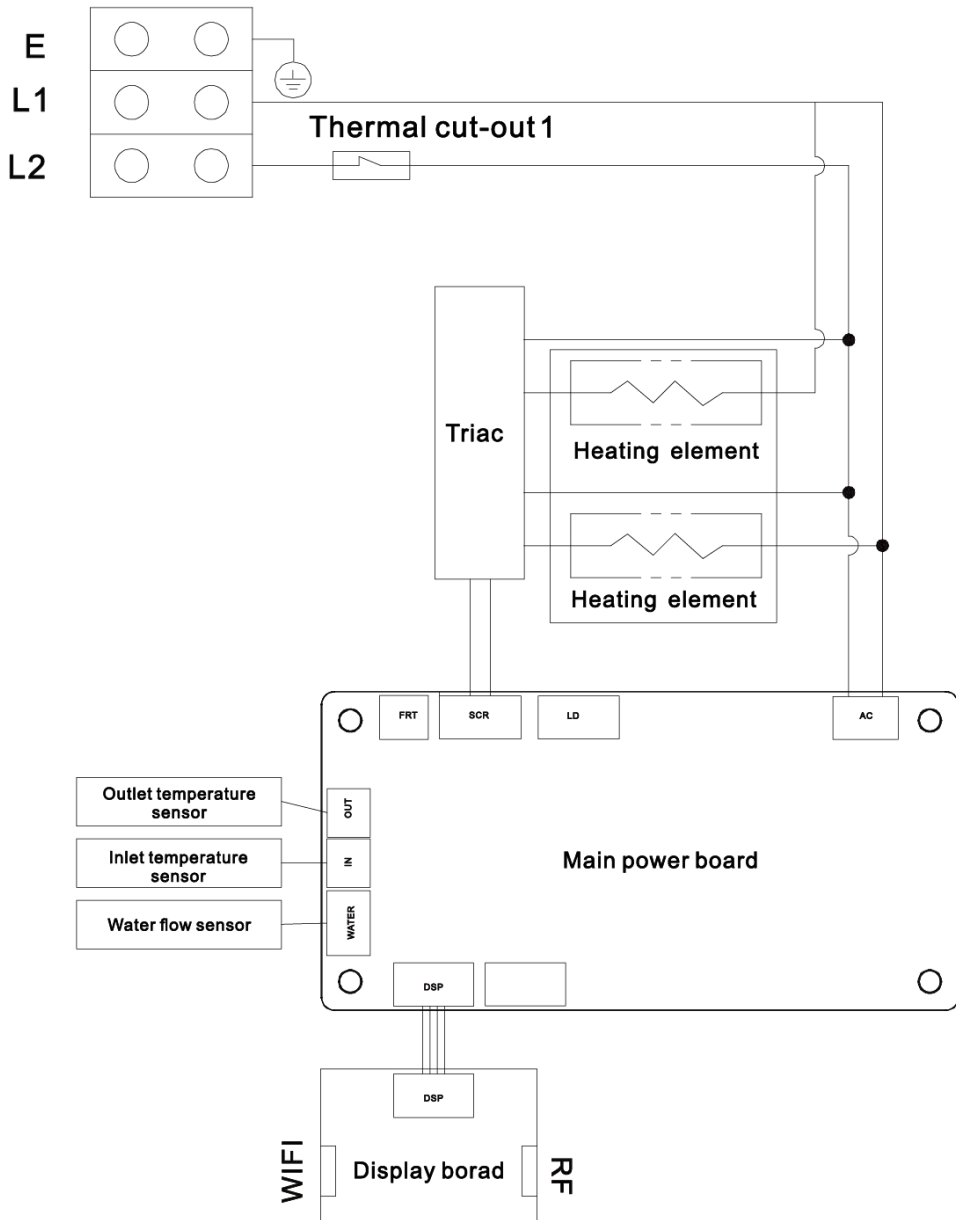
E
L1
L2
Thermal cut-out 1

Triac
Heating element
Heating element

FRT
SCR
LD
AC

Outlet temperature sensor
OUT
Inlet temperature sensor
IN
Water flow sensor
WATER

Main power board

DSP

DSP
WIFI
Display borad
RF